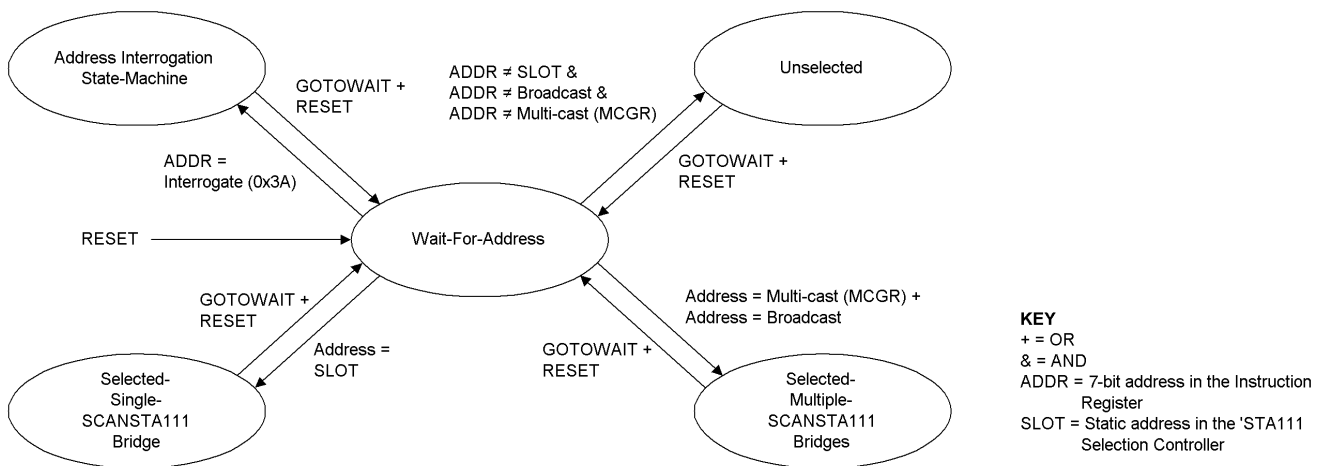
Address Interrogation State-Machine

GOTOWAIT + RESET

ADDR ≠ SLOT & ADDR ≠ Broadcast & ADDR ≠ Multi-cast (MCGR)

Unselected

ADDR = Interrogate (0x3A)

GOTOWAIT + RESET

RESET

Wait-For-Address

GOTOWAIT + RESET

Address = Multi-cast (MCGR) + Address = Broadcast

Address = SLOT

GOTOWAIT + RESET

Selected-Single-SCANSTA111 Bridge

Selected-Multiple-SCANSTA111 Bridges

KEY
+ = OR
& = AND
ADDR = 7-bit address in the Instruction Register
SLOT = Static address in the 'STA111 Selection Controller